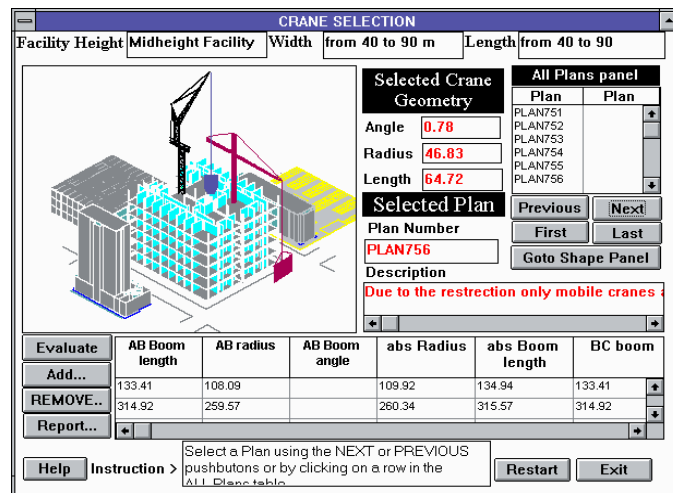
CRANE SELECTION

Facility Height Midheight Facility Width from 40 to 90 m Length from 40 to 90

Selected Crane Geometry

Angle 0.78

Radius 46.83

Length 64.72

All Plans panel

| Plan | Plan |
|---|---|
| PLAN751 | |
| PLAN752 | |
| PLAN753 | |
| PLAN754 | |
| PLAN755 | |
| PLAN756 | |

Previous Next

First Last

Goto Shape Panel

Selected Plan

Plan Number

PLAN756

Description

Due to the restrection only mobile cranes a

Evaluate

Add...

REMOVE..

Report...

| AB Boom length | AB radius | AB Boom angle | abs Radius | abs Boom length | BC boom |
|---|---|---|---|---|---|
| 133.41 | 108.09 | | 109.92 | 134.94 | 133.41 |
| 314.92 | 259.57 | | 260.34 | 315.57 | 314.92 |

Help Instruction > Select a Plan using the NEXT or PREVIOUS pushbuttons or by clicking on a row in the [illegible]

Restart Exit